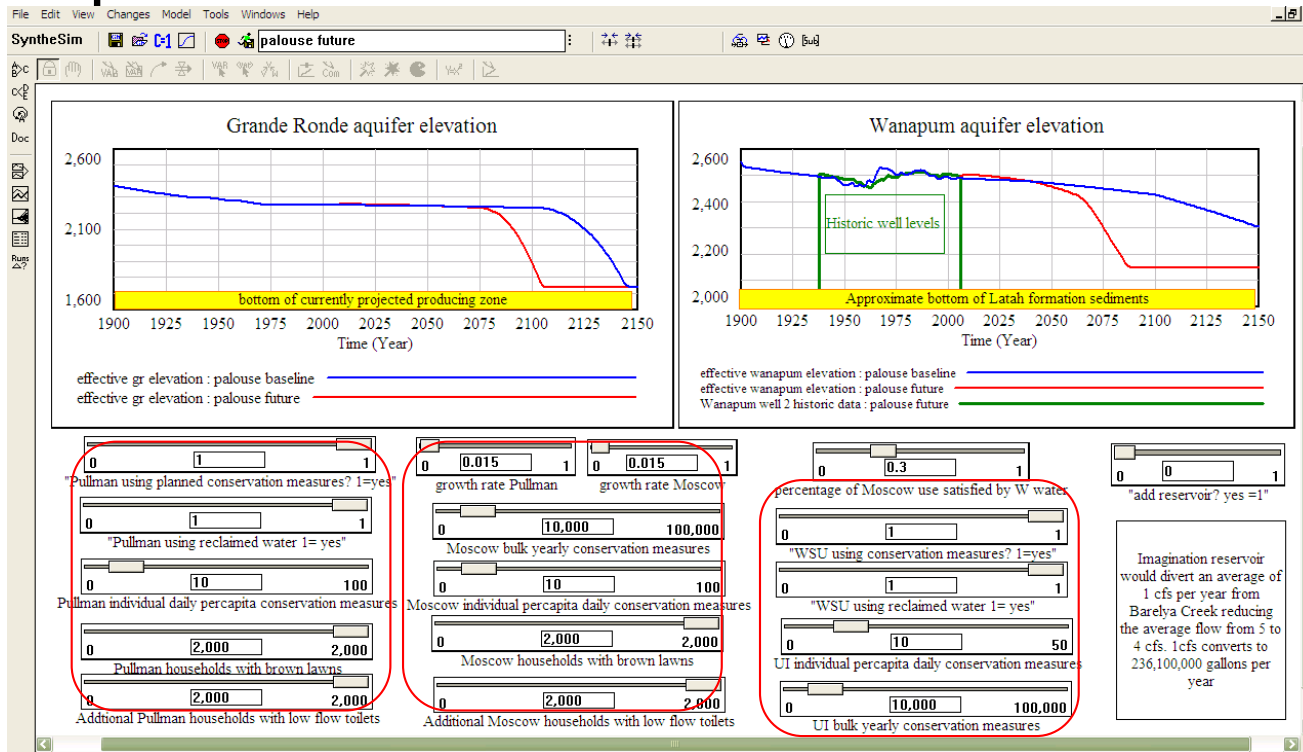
File Edit View Changes Model Tools Windows Help

SyntheSim palouse future

Doc

Runs

Grande Ronde aquifer elevation

2,600
2,100
1,600
bottom of currently projected producing zone
1900 1925 1950 1975 2000 2025 2050 2075 2100 2125 2150
Time (Year)

effective gr elevation : palouse baseline
effective gr elevation : palouse future

Wanapum aquifer elevation

2,600
2,400
2,200
2,000
Historic well levels
Approximate bottom of Latah formation sediments
1900 1925 1950 1975 2000 2025 2050 2075 2100 2125 2150
Time (Year)

effective wanapum elevation : palouse baseline
effective wanapum elevation : palouse future
Wanapum well 2 historic data : palouse future

0 1 1
"Pullman using planned conservation measures? 1=yes"

0 1 1
"Pullman using reclaimed water 1= yes"

0 10 100
Pullman individual daily percapita conservation measures

0 2,000 2,000
Pullman households with brown lawns

0 2,000 2,000
Addtional Pullman households with low flow toilets

0 0.015 1
growth rate Pullman

0 0.015 1
growth rate Moscow

0 10,000 100,000
Moscow bulk yearly conservation measures

0 10 100
Moscow individual percapita daily conservation measures

0 2,000 2,000
Moscow households with brown lawns

0 2,000 2,000
Additional Moscow households with low flow toilets

0 0.3 1
percentage of Moscow use satisfied by W water

0 1 1
"WSU using conservation measures? 1=yes"

0 1 1
"WSU using reclaimed water 1= yes"

0 10 50
UI individual percapita daily conservation measures

0 10,000 100,000
UI bulk yearly conservation measures

0 0 1
"add reservoir? yes =1"

Imagination reservoir would divert an average of 1 cfs per year from Barelya Creek reducing the average flow from 5 to 4 cfs. 1cfs converts to 236,100,000 gallons per year